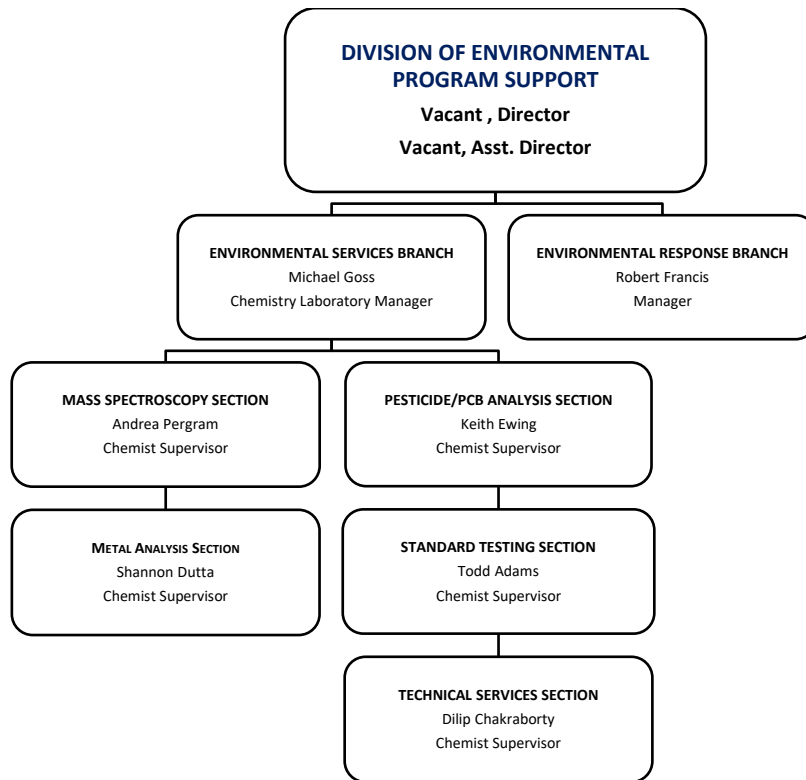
DIVISION OF ENVIRONMENTAL PROGRAM SUPPORT
Vacant , Director
Vacant, Asst. Director

ENVIRONMENTAL SERVICES BRANCH
Michael Goss
Chemistry Laboratory Manager

ENVIRONMENTAL RESPONSE BRANCH
Robert Francis
Manager

MASS SPECTROSCOPY SECTION
Andrea Pergram
Chemist Supervisor

PESTICIDE/PCB ANALYSIS SECTION
Keith Ewing
Chemist Supervisor

METAL ANALYSIS SECTION
Shannon Dutta
Chemist Supervisor

STANDARD TESTING SECTION
Todd Adams
Chemist Supervisor

TECHNICAL SERVICES SECTION
Dilip Chakraborty
Chemist Supervisor